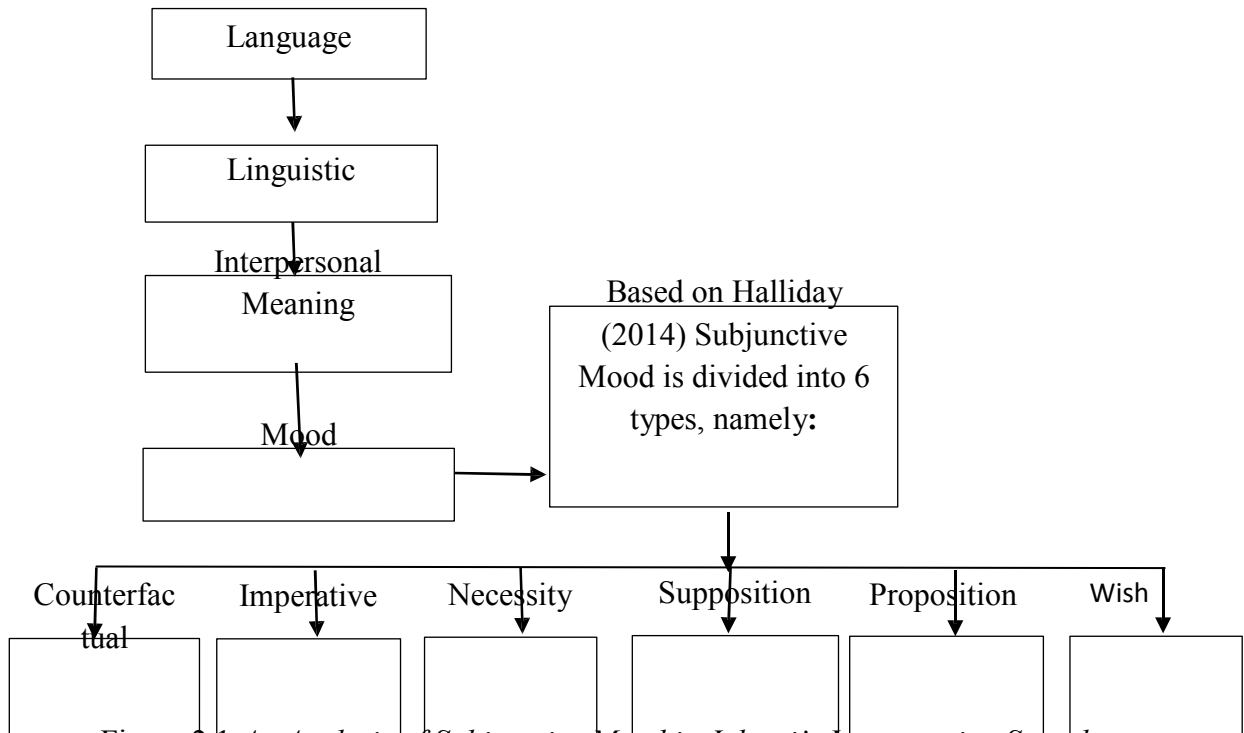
Language

Linguistic

Interpersonal Meaning

Based on Halliday (2014) Subjunctive Mood is divided into 6 types, namely:

Mood

Counterfactual

Imperative

Necessity

Supposition

Proposition

Wish

Figure 2.1 An Analysis of Subjunctive Mood in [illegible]